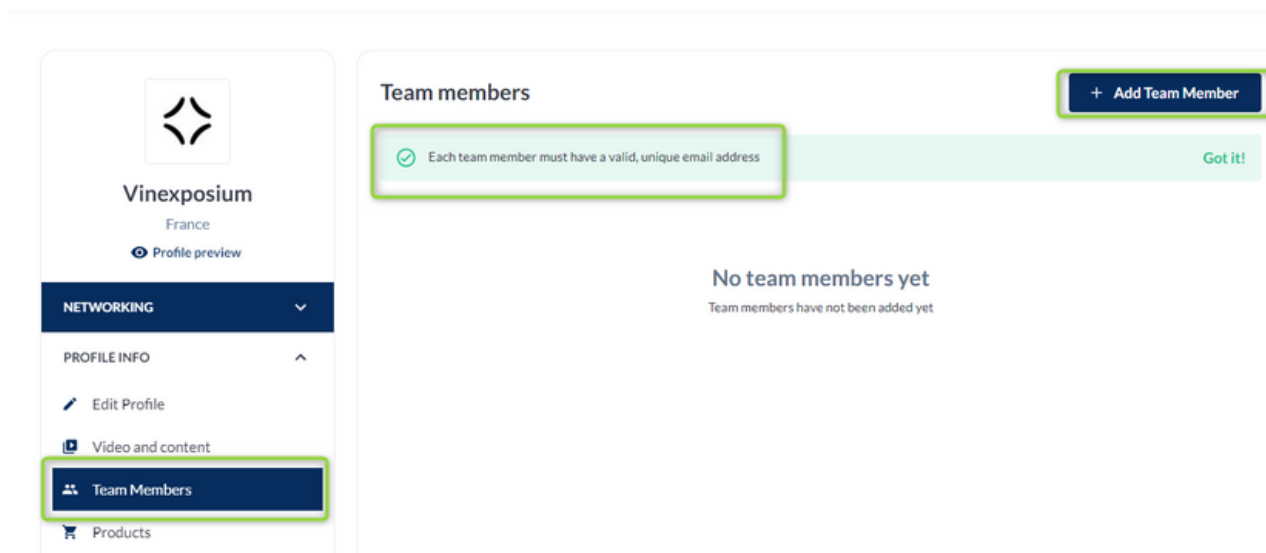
Vinexposium
France
Profile preview

NETWORKING

PROFILE INFO

Edit Profile

Video and content

Team Members

Products

Team members

+ Add Team Member

Each team member must have a valid, unique email address

Got it!

No team members yet
Team members have not been added yet